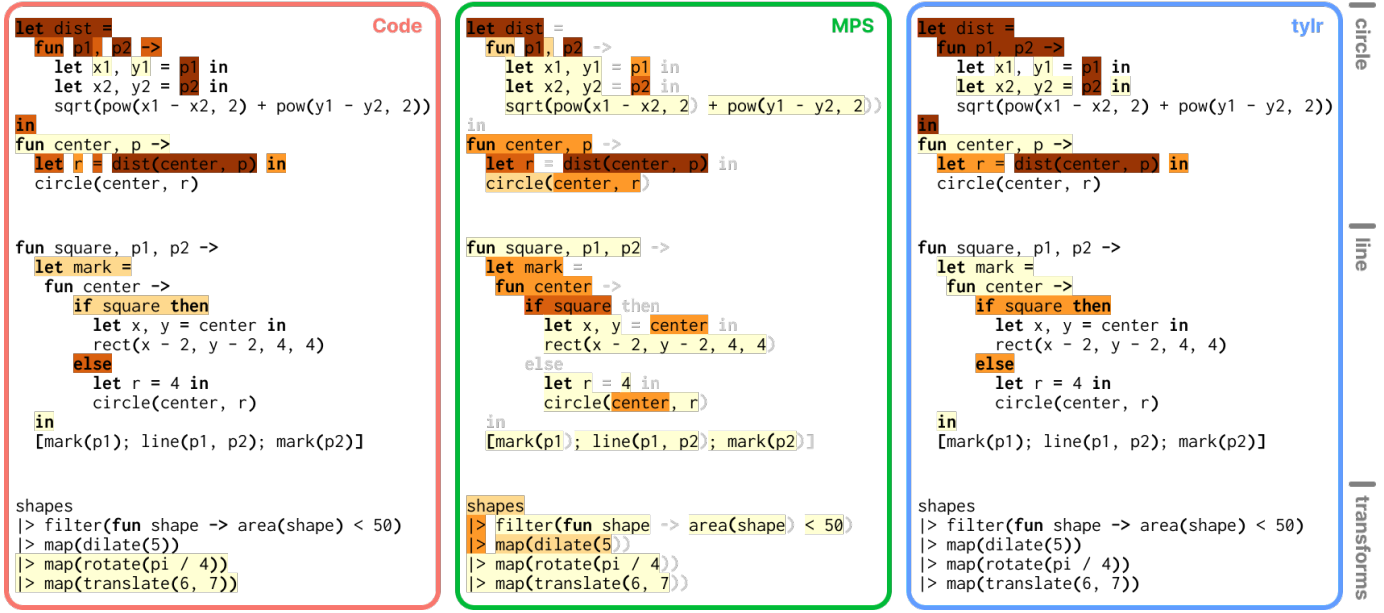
Code

let dist =
  fun p1, p2 ->
    let x1, y1 = p1 in
    let x2, y2 = p2 in
    sqrt(pow(x1 - x2, 2) + pow(y1 - y2, 2))
in
fun center, p ->
  let r = dist(center, p) in
  circle(center, r)

fun square, p1, p2 ->
  let mark =
    fun center ->
      if square then
        let x, y = center in
        rect(x - 2, y - 2, 4, 4)
      else
        let r = 4 in
        circle(center, r)
  in
  [mark(p1); line(p1, p2); mark(p2)]

shapes
|> filter(fun shape -> area(shape) < 50)
|> map(dilate(5))
|> map(rotate(pi / 4))
|> map(translate(6, 7))

MPS

let dist =
  fun p1, p2 ->
    let x1, y1 = p1 in
    let x2, y2 = p2 in
    sqrt(pow(x1 - x2, 2) + pow(y1 - y2, 2))
in
fun center, p ->
  let r = dist(center, p) in
  circle(center, r)

fun square, p1, p2 ->
  let mark =
    fun center ->
      if square then
        let x, y = center in
        rect(x - 2, y - 2, 4, 4)
      else
        let r = 4 in
        circle(center, r)
  in
  [mark(p1); line(p1, p2); mark(p2)]

shapes
|> filter(fun shape -> area(shape) < 50)
|> map(dilate(5))
|> map(rotate(pi / 4))
|> map(translate(6, 7))

tylr

let dist =
  fun p1, p2 ->
    let x1, y1 = p1 in
    let x2, y2 = p2 in
    sqrt(pow(x1 - x2, 2) + pow(y1 - y2, 2))
in
fun center, p ->
  let r = dist(center, p) in
  circle(center, r)

fun square, p1, p2 ->
  let mark =
    fun center ->
      if square then
        let x, y = center in
        rect(x - 2, y - 2, 4, 4)
      else
        let r = 4 in
        circle(center, r)
  in
  [mark(p1); line(p1, p2); mark(p2)]

shapes
|> filter(fun shape -> area(shape) < 50)
|> map(dilate(5))
|> map(rotate(pi / 4))
|> map(translate(6, 7))

circle
line
transforms